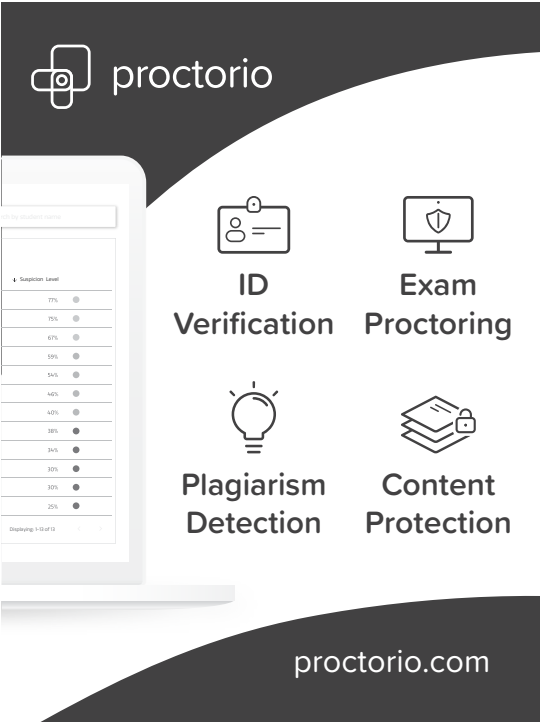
proctorio

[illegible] Student name

Suspicion Level

| 77% |
| 75% |
| 67% |
| 59% |
| 54% |
| 46% |
| 40% |
| 38% |
| 34% |
| 30% |
| 30% |
| 25% |

Displaying: 1-13 of 13

ID Verification

Exam Proctoring

Plagiarism Detection

Content Protection

proctorio.com